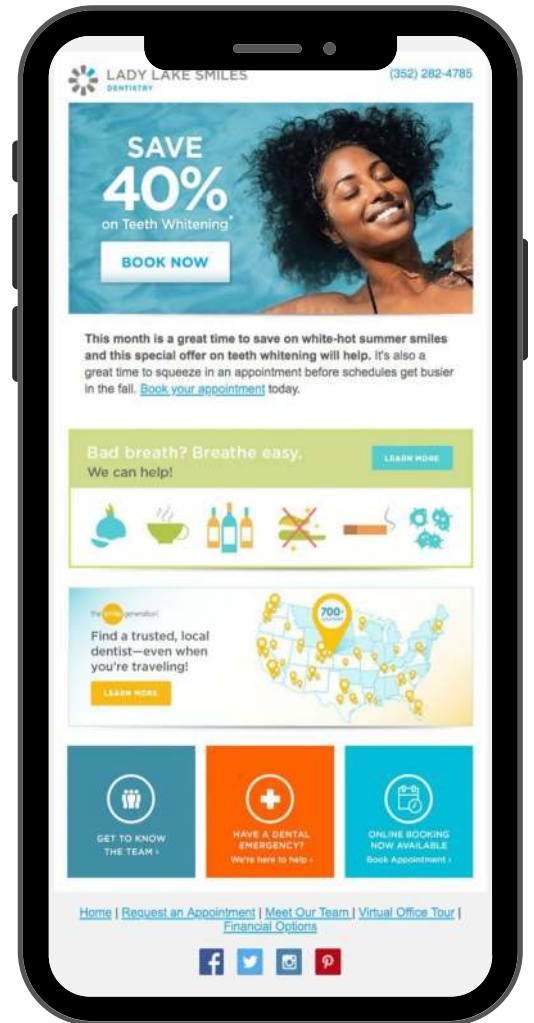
LADY LAKE SMILES
DENTISTRY

(352) 282-4785

SAVE 40% on Teeth Whitening*

BOOK NOW

This month is a great time to save on white-hot summer smiles and this special offer on teeth whitening will help. It's also a great time to squeeze in an appointment before schedules get busier in the fall. Book your appointment today.

Bad breath? Breathe easy.
We can help!

LEARN MORE

the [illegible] generation

Find a trusted, local dentist—even when you're traveling!

LEARN MORE

700+ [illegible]

GET TO KNOW THE TEAM ›

HAVE A DENTAL EMERGENCY?
We're here to help ›

ONLINE BOOKING NOW AVAILABLE
Book Appointment ›

Home | Request an Appointment | Meet Our Team | Virtual Office Tour | Financial Options